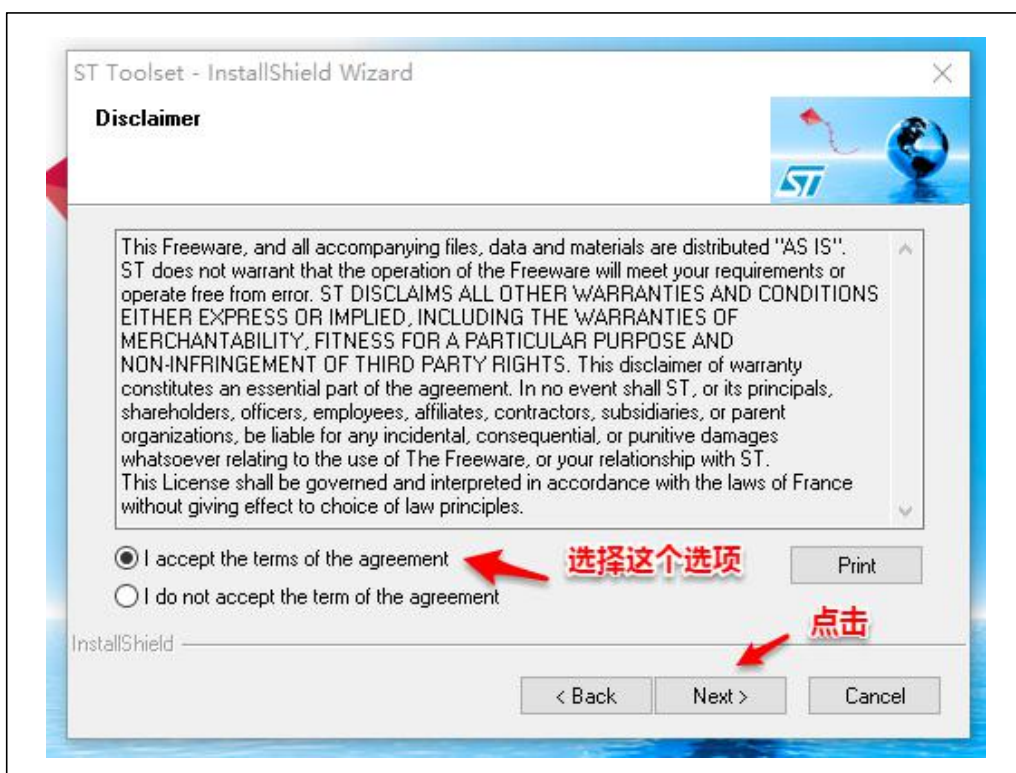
ST Toolset - InstallShield Wizard

Disclaimer

This Freeware, and all accompanying files, data and materials are distributed "AS IS". ST does not warrant that the operation of the Freeware will meet your requirements or operate free from error. ST DISCLAIMS ALL OTHER WARRANTIES AND CONDITIONS EITHER EXPRESS OR IMPLIED, INCLUDING THE WARRANTIES OF MERCHANTABILITY, FITNESS FOR A PARTICULAR PURPOSE AND NON-INFRINGEMENT OF THIRD PARTY RIGHTS. This disclaimer of warranty constitutes an essential part of the agreement. In no event shall ST, or its principals, shareholders, officers, employees, affiliates, contractors, subsidiaries, or parent organizations, be liable for any incidental, consequential, or punitive damages whatsoever relating to the use of The Freeware, or your relationship with ST.
This License shall be governed and interpreted in accordance with the laws of France without giving effect to choice of law principles.

I accept the terms of the agreement
选择这个选项
Print
I do not accept the term of the agreement
点击
InstallShield
< Back
Next >
Cancel